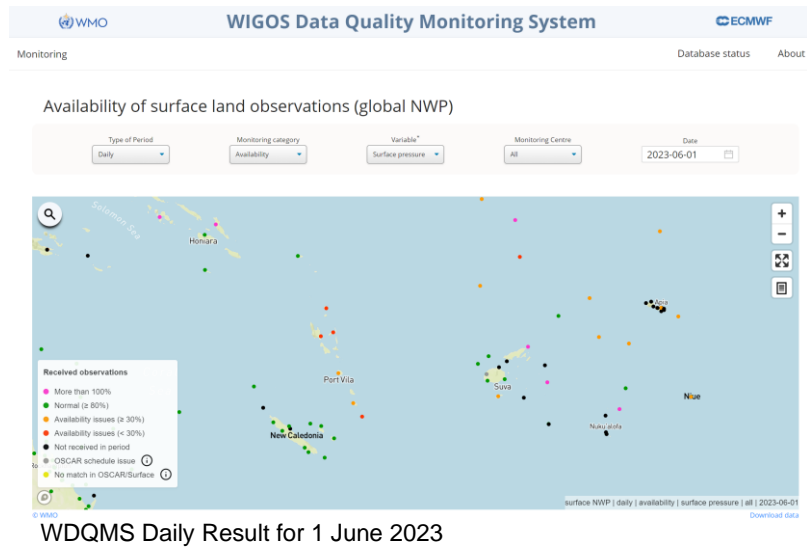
WMO
WIGOS Data Quality Monitoring System
ECMWF

Monitoring
Database status
About

Availability of surface land observations (global NWP)

Type of Period
Daily
Monitoring category
Availability
Variable*
Surface pressure
Monitoring Centre
All
Date
2023-06-01

Solomon Sea
Honiara
Apia
Port Vila
Suva
New Caledonia
Nuku'alofa
Niue

Received observations
More than 100%
Normal (≥ 80%)
Availability issues (≥ 30%)
Availability issues (< 30%)
Not received in period
OSCAR schedule issue
No match in OSCAR/Surface

surface NWP | daily | availability | surface pressure | all | 2023-06-01
© WMO
Download data

WDQMS Daily Result for 1 June 2023